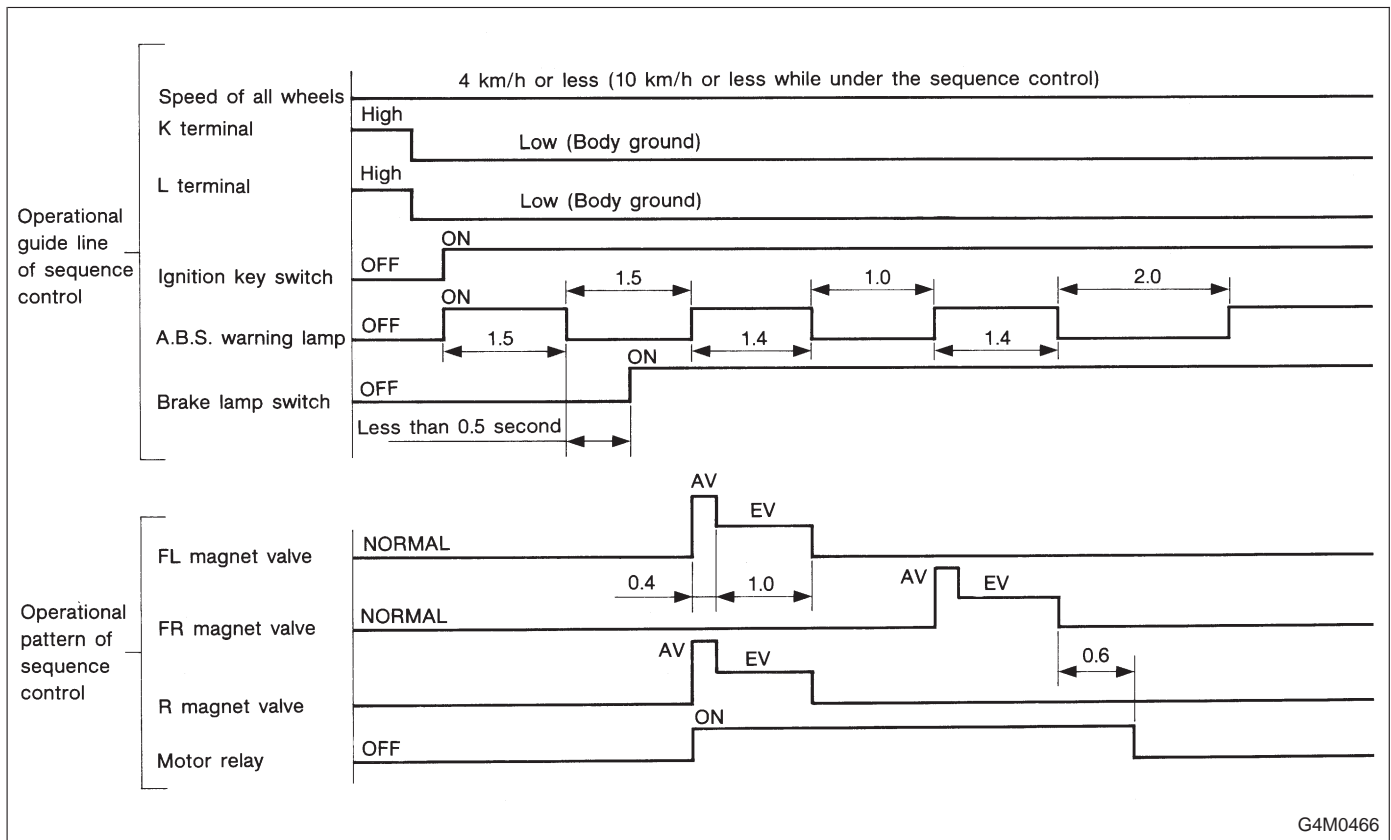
Operational guide line of sequence control

Speed of all wheels
4 km/h or less (10 km/h or less while under the sequence control)

K terminal
High
Low (Body ground)

L terminal
High
Low (Body ground)

Ignition key switch
OFF
ON

A.B.S. warning lamp
OFF
ON
1.5
1.5
1.4
1.0
1.4
2.0

Brake lamp switch
OFF
ON
Less than 0.5 second

Operational pattern of sequence control

FL magnet valve
NORMAL
AV
EV
0.4
1.0

FR magnet valve
NORMAL
AV
EV
0.6

R magnet valve
AV
EV

Motor relay
OFF
ON

G4M0466